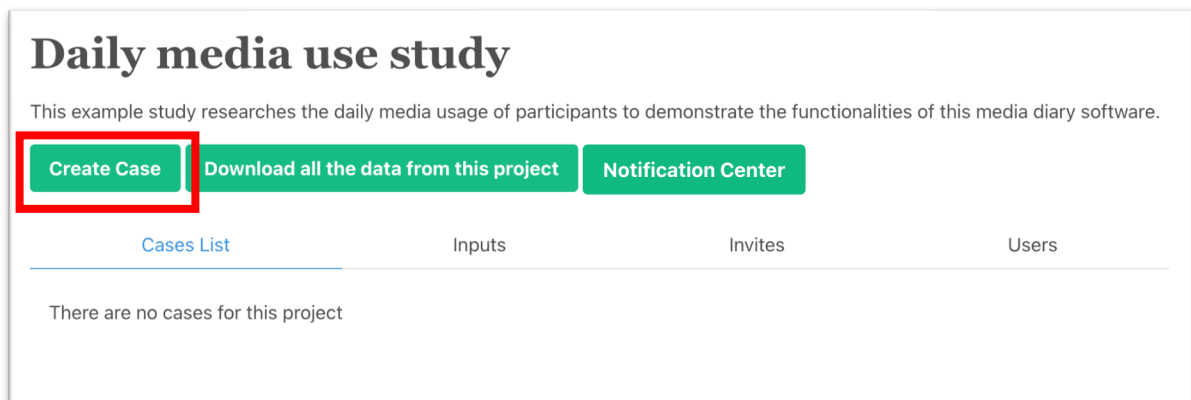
Daily media use study

This example study researches the daily media usage of participants to demonstrate the functionalities of this media diary software.

Create Case
Download all the data from this project
Notification Center

Cases List
Inputs
Invites
Users

There are no cases for this project